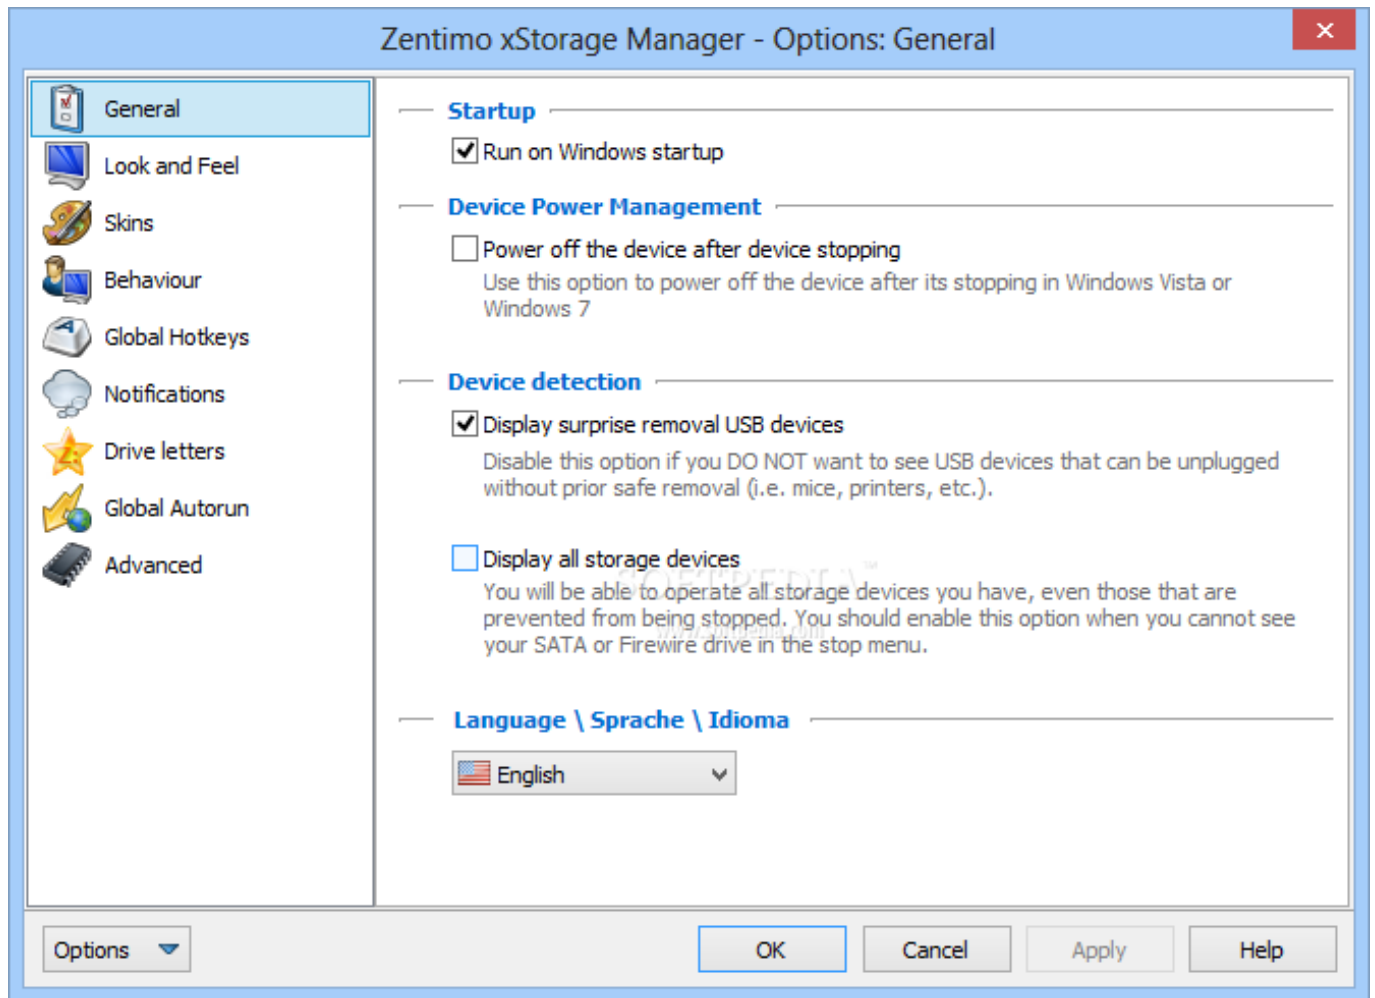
Zentimo xStorage Manager - Options: General

General
Look and Feel
Skins
Behaviour
Global Hotkeys
Notifications
Drive letters
Global Autorun
Advanced

Startup

Run on Windows startup

Device Power Management

Power off the device after device stopping

Use this option to power off the device after its stopping in Windows Vista or Windows 7

Device detection

Display surprise removal USB devices

Disable this option if you DO NOT want to see USB devices that can be unplugged without prior safe removal (i.e. mice, printers, etc.).

Display all storage devices

You will be able to operate all storage devices you have, even those that are prevented from being stopped. You should enable this option when you cannot see your SATA or Firewire drive in the stop menu.

SOFTPEDIA

www.softpedia.com

Language \ Sprache \ Idioma

English

Options

OK

Cancel

Apply

Help